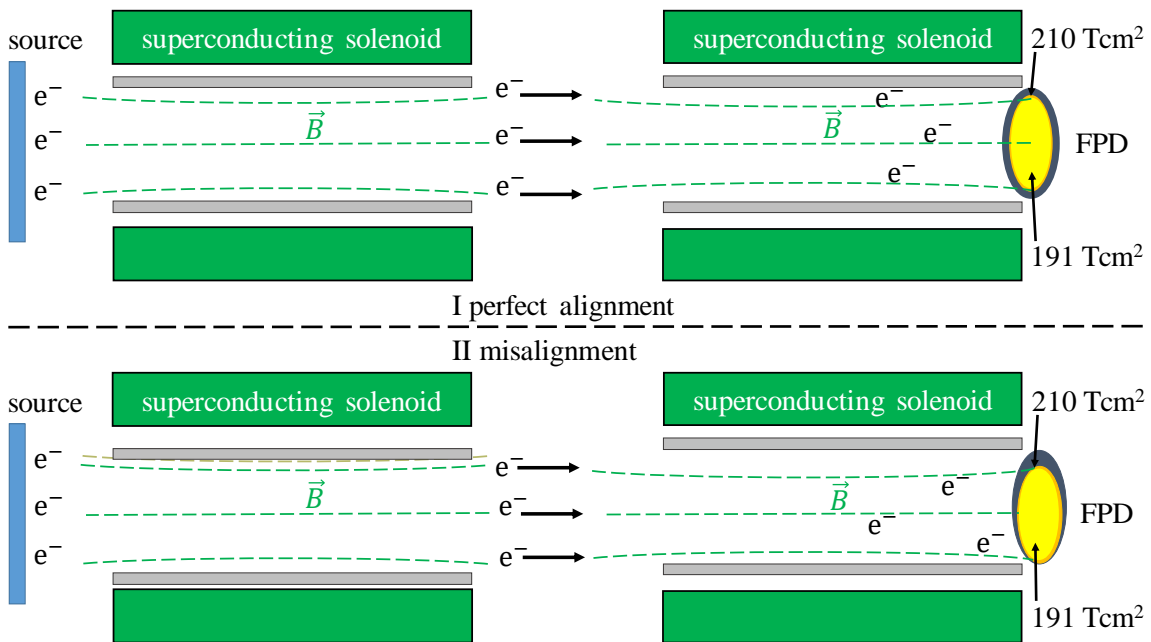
source

superconducting solenoid

superconducting solenoid

210 Tcm$^2$

$e^-$

$e^-$

$e^-$

$e^-$

$e^-$

$\vec{B}$

$e^-$

$\vec{B}$

$e^-$

FPD

$e^-$

$e^-$

$e^-$

191 Tcm$^2$

I perfect alignment

II misalignment

source

superconducting solenoid

superconducting solenoid

210 Tcm$^2$

$e^-$

$e^-$

$e^-$

$\vec{B}$

$e^-$

$\vec{B}$

$e^-$

FPD

$e^-$

$e^-$

$e^-$

$e^-$

191 Tcm$^2$